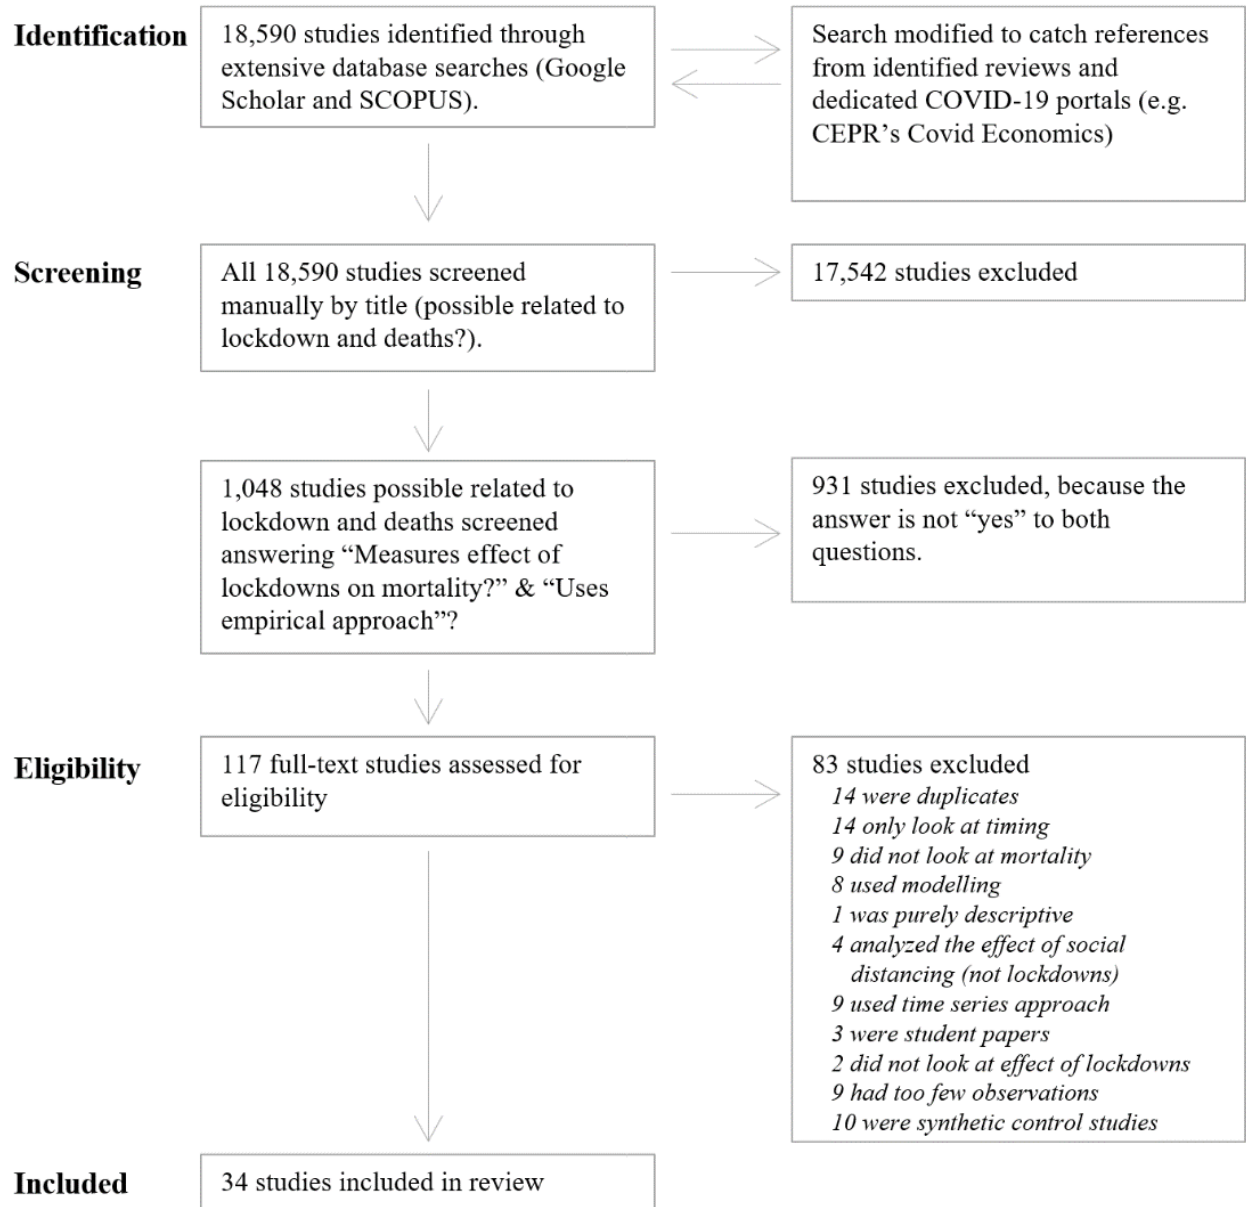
Identification

18,590 studies identified through extensive database searches (Google Scholar and SCOPUS).

Search modified to catch references from identified reviews and dedicated COVID-19 portals (e.g. CEPR's Covid Economics)

Screening

All 18,590 studies screened manually by title (possible related to lockdown and deaths?).

17,542 studies excluded

1,048 studies possible related to lockdown and deaths screened answering "Measures effect of lockdowns on mortality?" & "Uses empirical approach"?

931 studies excluded, because the answer is not "yes" to both questions.

Eligibility

117 full-text studies assessed for eligibility

83 studies excluded
14 were duplicates
14 only look at timing
9 did not look at mortality
8 used modelling
1 was purely descriptive
4 analyzed the effect of social distancing (not lockdowns)
9 used time series approach
3 were student papers
2 did not look at effect of lockdowns
9 had too few observations
10 were synthetic control studies

Included

34 studies included in review